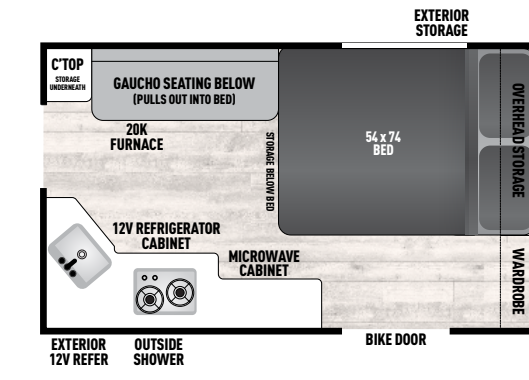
EXTERIOR STORAGE

C'TOP
STORAGE UNDERNEATH

GAUCHO SEATING BELOW
(PULLS OUT INTO BED)

20K FURNACE

STORAGE BELOW BED

54 x 74 BED

OVERHEAD STORAGE

12V REFRIGERATOR CABINET

MICROWAVE CABINET

WARDROBE

EXTERIOR 12V REFER

OUTSIDE SHOWER

BIKE DOOR